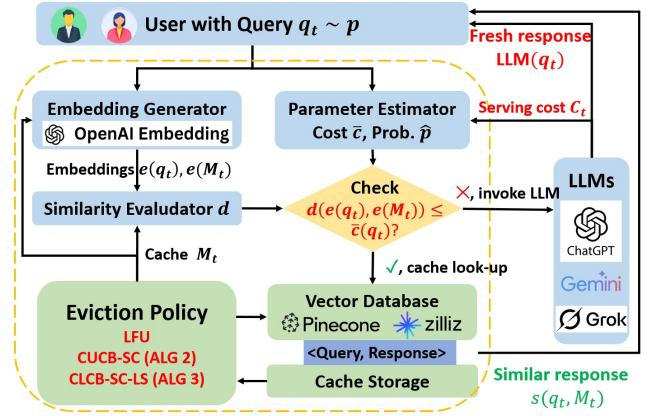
User with Query $q_t \sim p$

Fresh response $LLM(q_t)$

Serving cost $C_t$

Embedding Generator

OpenAI Embedding

Parameter Estimator

Cost $\bar{c}$, Prob. $\hat{p}$

Embeddings $e(q_t), e(M_t)$

Similarity Evaludator $d$

Check

$d(e(q_t), e(M_t)) \leq \bar{c}(q_t)$?

×, invoke LLM

LLMs

ChatGPT

Gemini

Grok

Cache $M_t$

✓, cache look-up

Eviction Policy

LFU

CUCB-SC (ALG 2)

CLCB-SC-LS (ALG 3)

Vector Database

Pinecone

zilliz

<Query, Response>

Cache Storage

Similar response $s(q_t, M_t)$